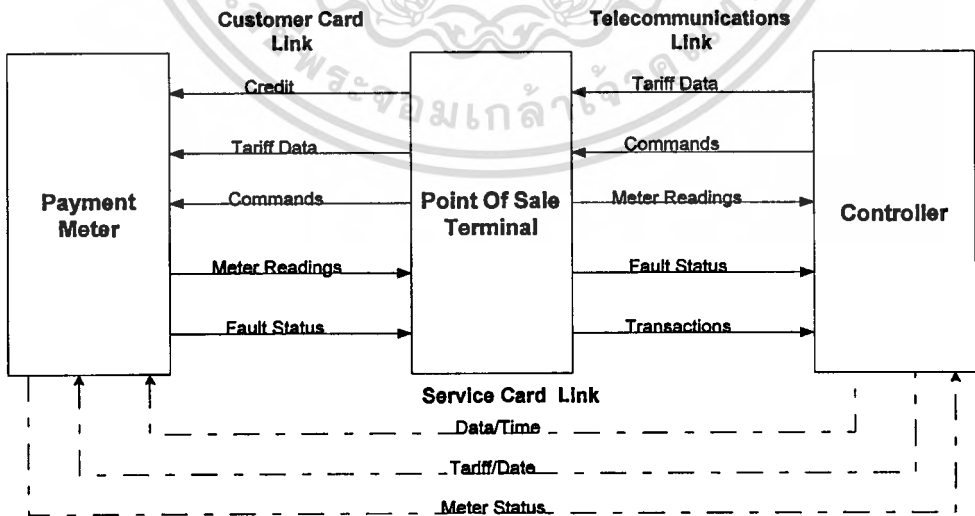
Customer Card Link

Telecommunications Link

Payment Meter

Point Of Sale Terminal

Controller

Credit

Tariff Data

Commands

Meter Readings

Fault Status

Tariff Data

Commands

Meter Readings

Fault Status

Transactions

Service Card Link

Data/Time

Tariff/Date

Meter Status